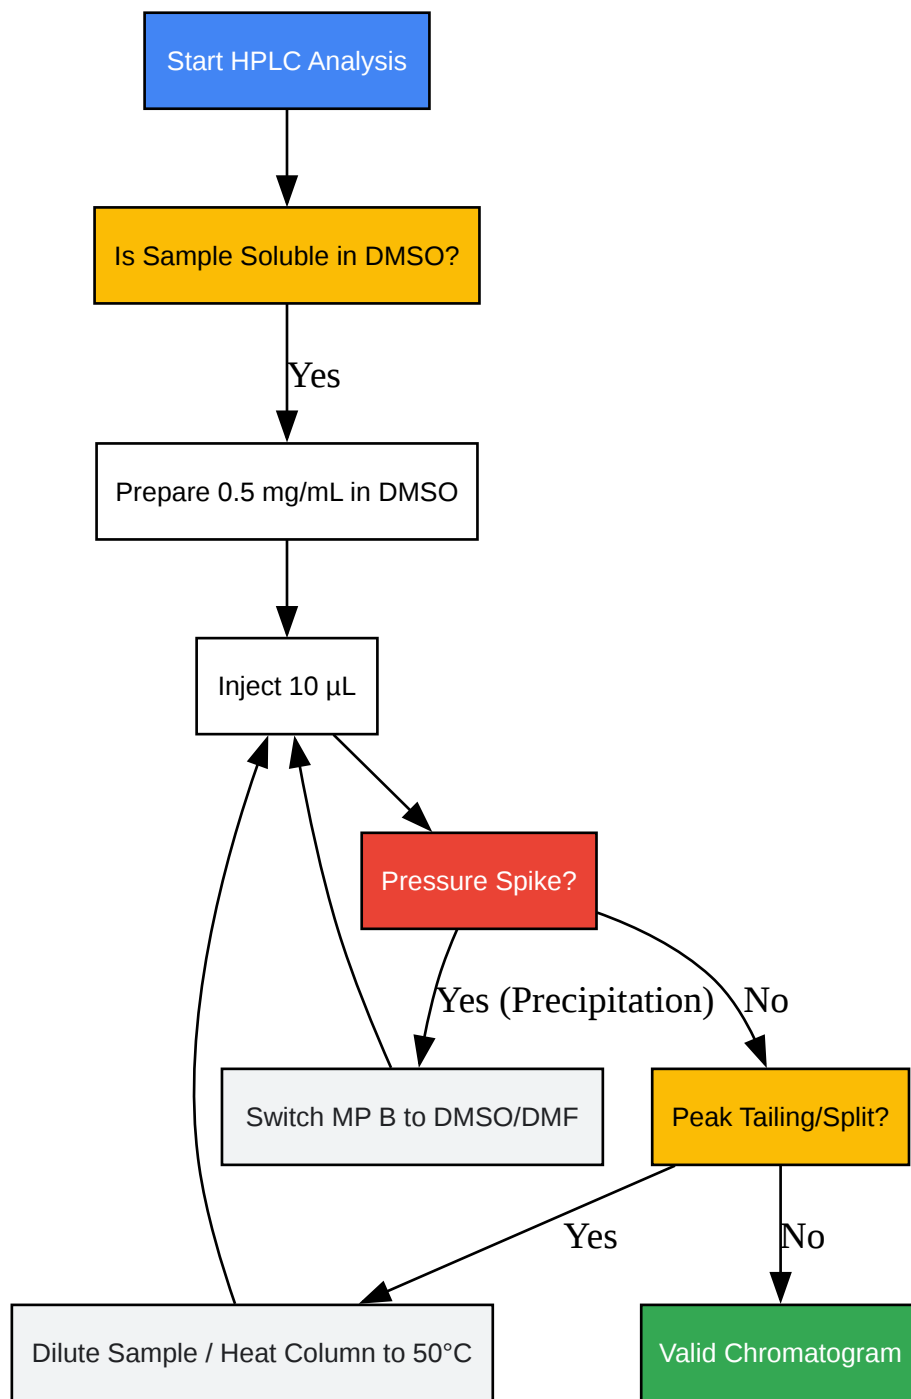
Start HPLC Analysis

Is Sample Soluble in DMSO?

Yes

Prepare 0.5 mg/mL in DMSO

Inject 10 µL

Pressure Spike?

Yes (Precipitation)

No

Switch MP B to DMSO/DMF

Peak Tailing/Split?

Yes

No

Dilute Sample / Heat Column to 50°C

Valid Chromatogram